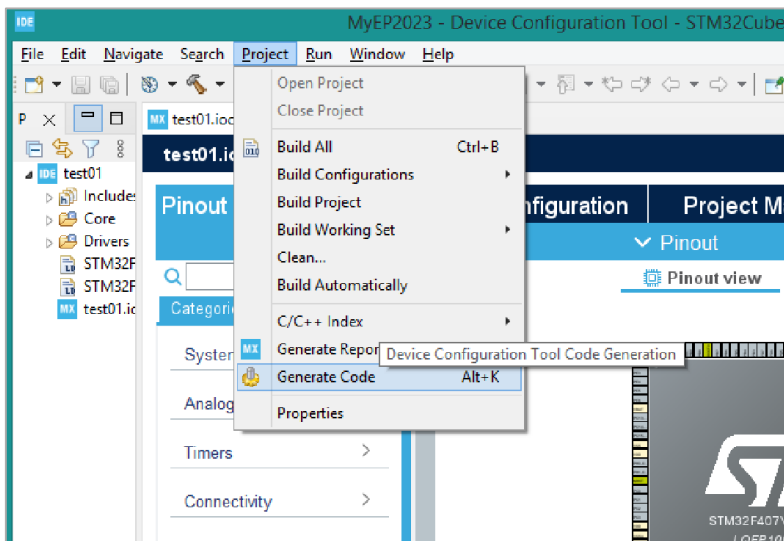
IDE MyEP2023 - Device Configuration Tool - STM32Cube

File Edit Navigate Search Project Run Window Help

P

test01
Includes
Core
Drivers
STM32F
STM32F
test01.ic

MX test01.ioc

test01.ic

Pinout

Categori

System

Analog

Timers

Connectivity

Open Project
Close Project
Build All Ctrl+B
Build Configurations
Build Project
Build Working Set
Clean...
Build Automatically
C/C++ Index
Generate Report
Generate Code Alt+K
Properties

Device Configuration Tool Code Generation

nfiguration

Project M

Pinout

Pinout view

STM32F407\
LQFP10